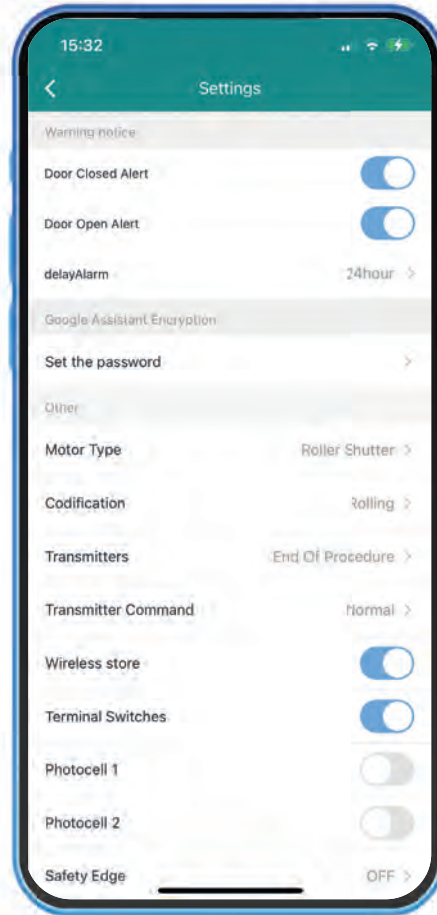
15:32

Settings

Warning notice

Door Closed Alert

Door Open Alert

delayAlarm 24hour

Google Assistant Encryption

Set the password

Other

Motor Type Roller Shutter

Codification Rolling

Transmitters End Of Procedure

Transmitter Command Normal

Wireless store

Terminal Switches

Photocell 1

Photocell 2

Safety Edge OFF